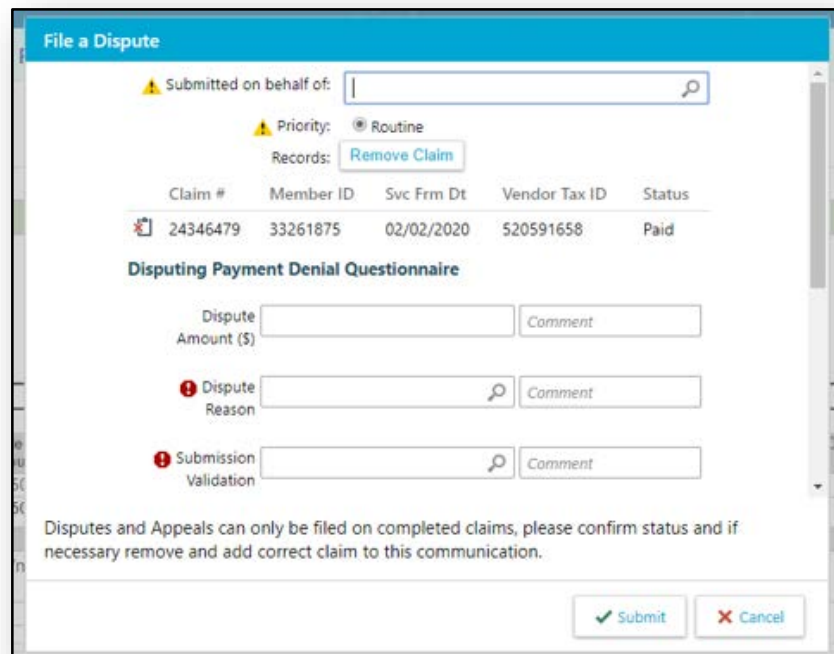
File a Dispute

Submitted on behalf of:

Priority: Routine

Records: Remove Claim

| Claim # | Member ID | Svc Frm Dt | Vendor Tax ID | Status |
|---|---|---|---|---|
| 24346479 | 33261875 | 02/02/2020 | 520591658 | Paid |

Disputing Payment Denial Questionnaire

Dispute Amount ($) Comment

Dispute Reason Comment

Submission Validation Comment

Disputes and Appeals can only be filed on completed claims, please confirm status and if necessary remove and add correct claim to this communication.

Submit Cancel